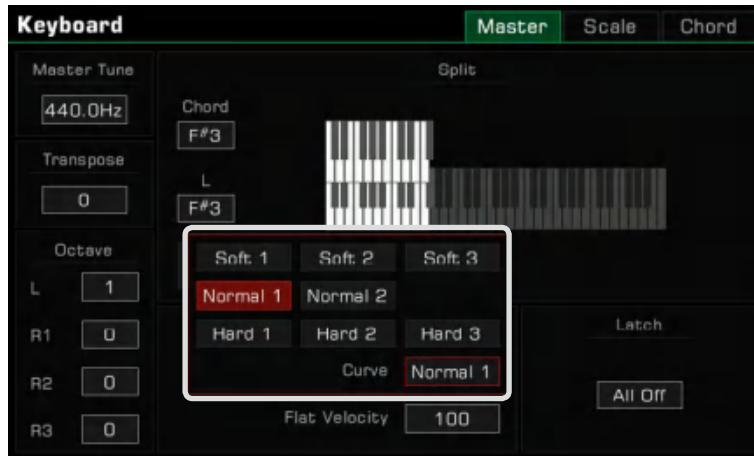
Keyboard

Master Scale Chord

Master Tune
440.0Hz

Transpose
0

Octave
L 1
R1 0
R2 0
R3 0

Split
Chord
F#3
L
F#3

Soft 1 Soft 2 Soft 3
Normal 1 Normal 2
Hard 1 Hard 2 Hard 3
Curve Normal 1

Flat Velocity 100

Latch
All Off